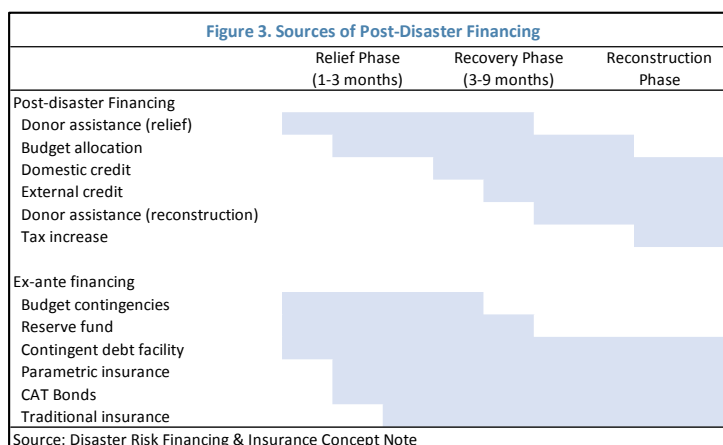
Figure 3. Sources of Post-Disaster Financing

| | Relief Phase (1-3 months) | Recovery Phase (3-9 months) | Reconstruction Phase |
|---|---|---|---|
| Post-disaster Financing | | | |
| Donor assistance (relief) | | | |
| Budget allocation | | | |
| Domestic credit | | | |
| External credit | | | |
| Donor assistance (reconstruction) | | | |
| Tax increase | | | |
| | | | |
| Ex-ante financing | | | |
| Budget contingencies | | | |
| Reserve fund | | | |
| Contingent debt facility | | | |
| Parametric insurance | | | |
| CAT Bonds | | | |
| Traditional insurance | | | |

Source: Disaster Risk Financing & Insurance Concept Note